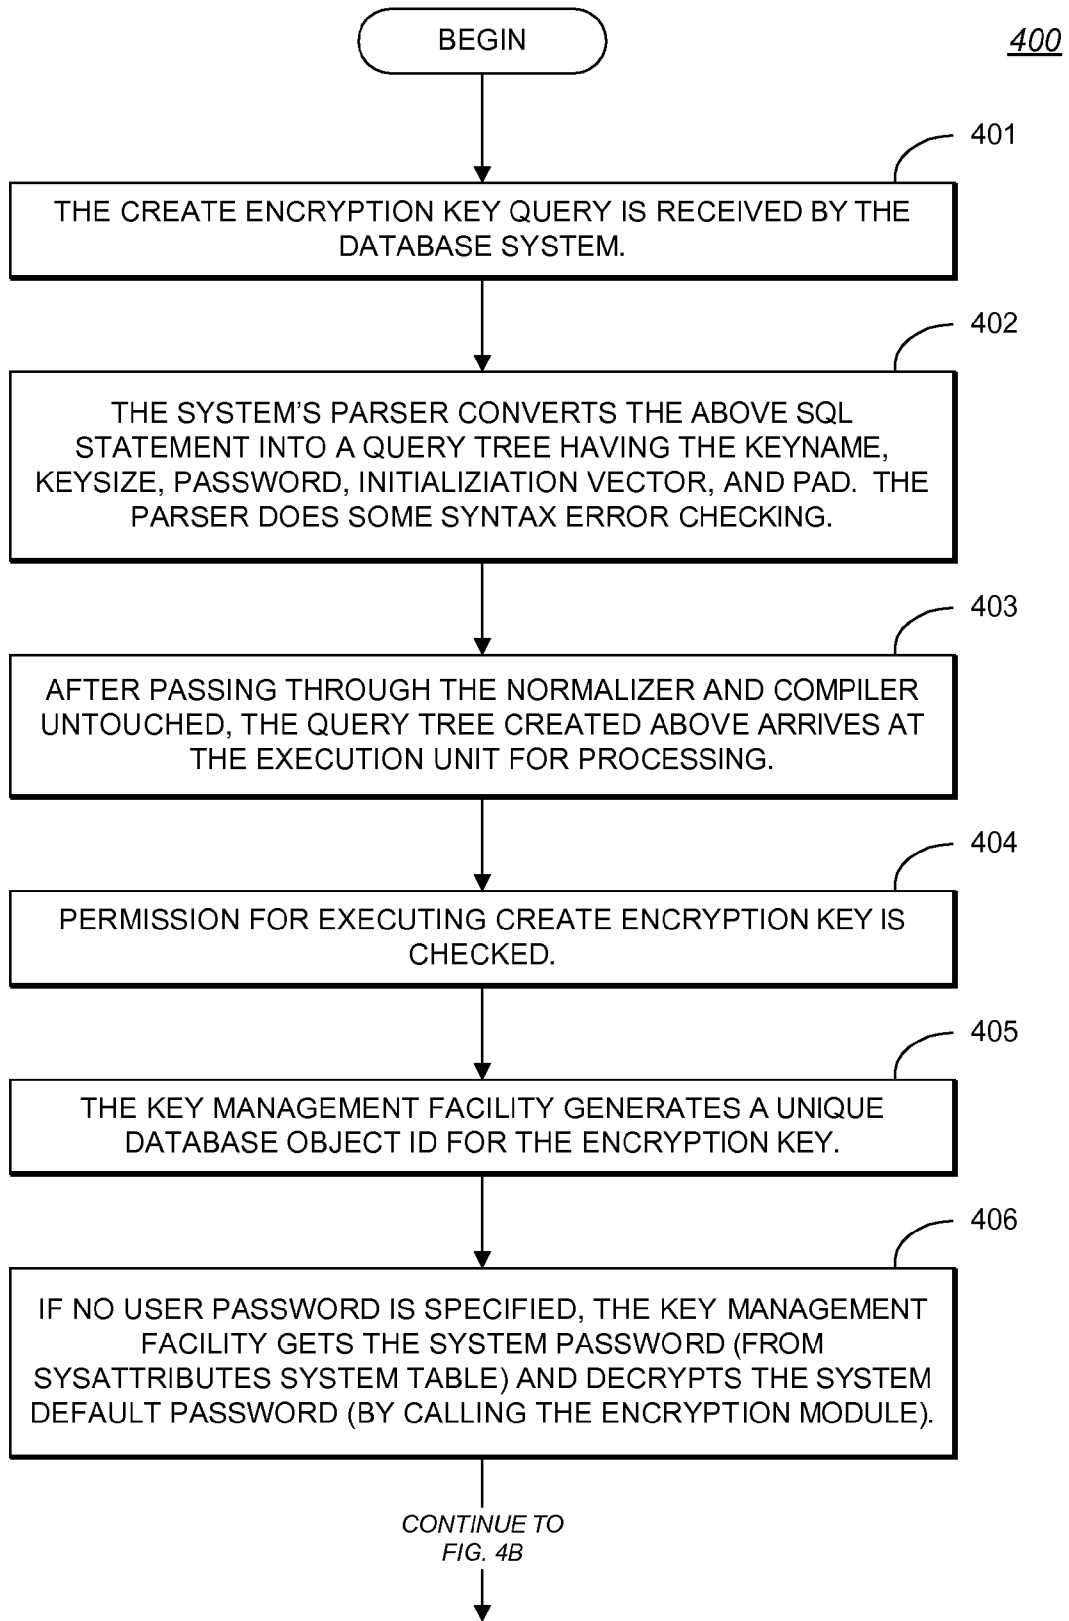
BEGIN

400

401

THE CREATE ENCRYPTION KEY QUERY IS RECEIVED BY THE DATABASE SYSTEM.

402

THE SYSTEM'S PARSER CONVERTS THE ABOVE SQL STATEMENT INTO A QUERY TREE HAVING THE KEYNAME, KEYSIZE, PASSWORD, INITIALIZIATION VECTOR, AND PAD. THE PARSER DOES SOME SYNTAX ERROR CHECKING.

403

AFTER PASSING THROUGH THE NORMALIZER AND COMPILER UNTOUCHED, THE QUERY TREE CREATED ABOVE ARRIVES AT THE EXECUTION UNIT FOR PROCESSING.

404

PERMISSION FOR EXECUTING CREATE ENCRYPTION KEY IS CHECKED.

405

THE KEY MANAGEMENT FACILITY GENERATES A UNIQUE DATABASE OBJECT ID FOR THE ENCRYPTION KEY.

406

IF NO USER PASSWORD IS SPECIFIED, THE KEY MANAGEMENT FACILITY GETS THE SYSTEM PASSWORD (FROM SYSATTRIBUTES SYSTEM TABLE) AND DECRYPTS THE SYSTEM DEFAULT PASSWORD (BY CALLING THE ENCRYPTION MODULE).

CONTINUE TO FIG. 4B